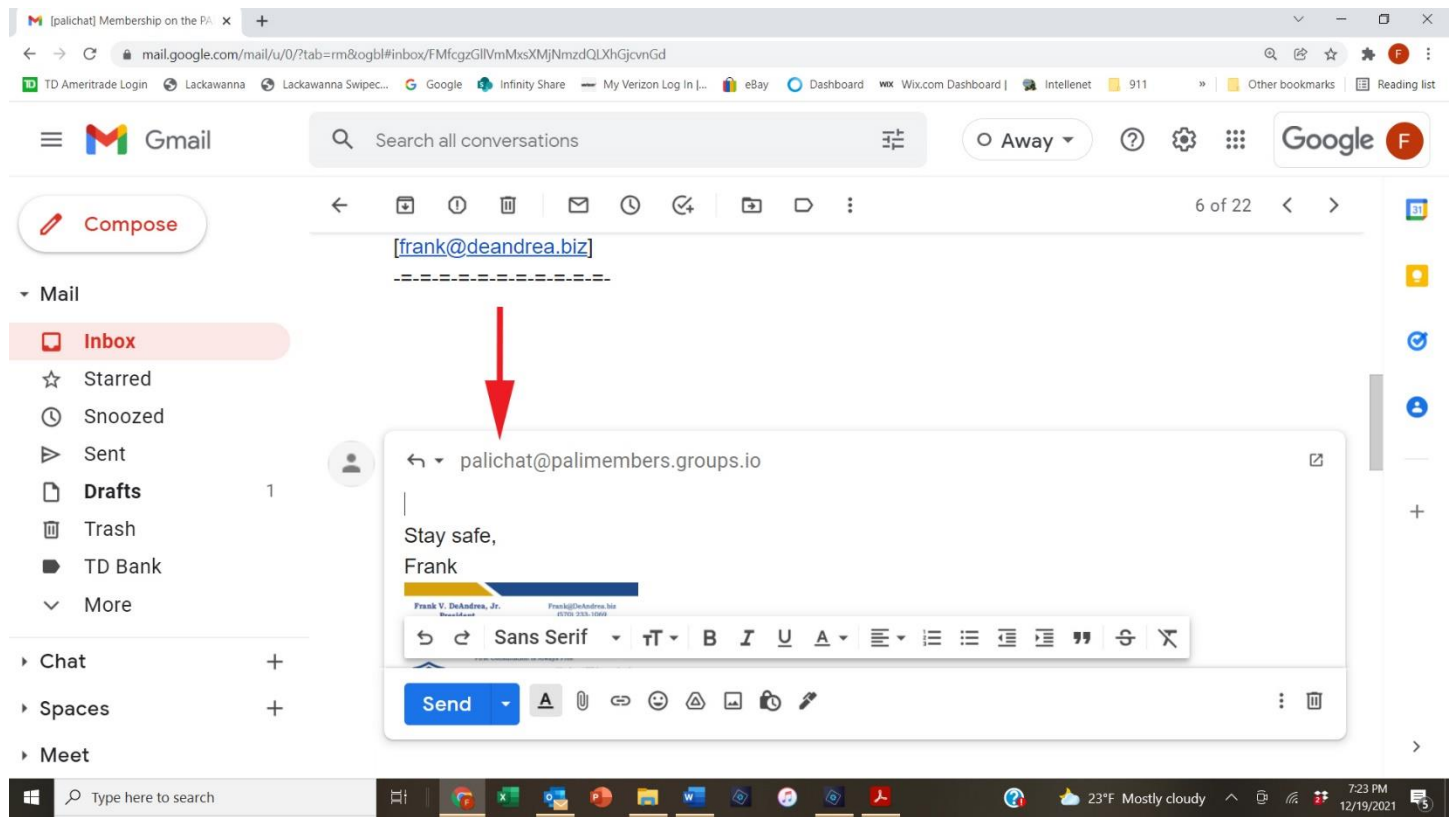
[palichat] Membership on the PA ×

mail.google.com/mail/u/0/?tab=rm&ogbl#inbox/FMfcgzGllVmMxsXMjNmzdQLXhGjcvnGd

TD Ameritrade Login | Lackawanna | Lackawanna Swipec... | Google | Infinity Share | My Verizon Log In |... | eBay | Dashboard | Wix.com Dashboard | | Intellenet | 911 | » | Other bookmarks | Reading list

Gmail

Search all conversations

Away

Google F

Compose

Mail

Inbox

Starred

Snoozed

Sent

Drafts 1

Trash

TD Bank

More

Chat

Spaces

Meet

6 of 22

[frank@deandrea.biz]
-=-=-=-=-=-=-=-=-=-=-

palichat@palimembers.groups.io

Stay safe,
Frank

Frank V. DeAndrea, Jr. President
Frank@DeAndrea.biz (570) 233-1069

Sans Serif

Send

Type here to search

23°F Mostly cloudy

7:23 PM
12/19/2021